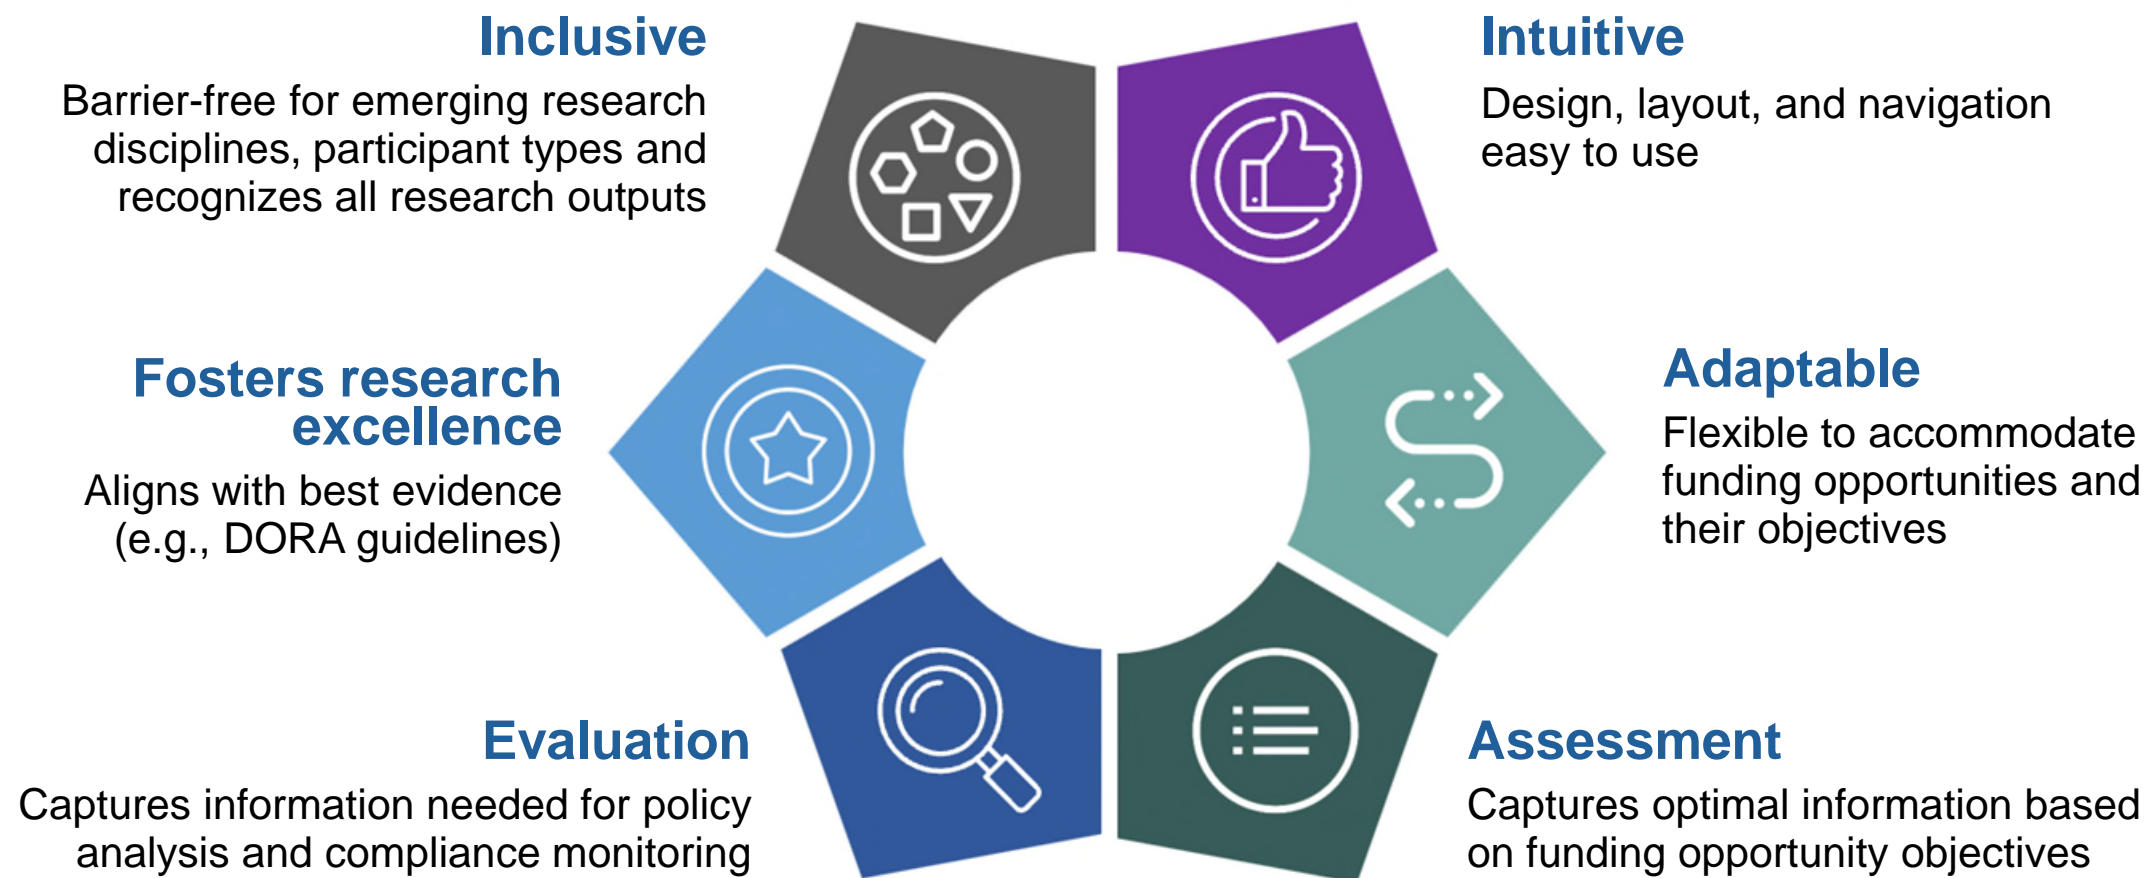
Inclusive
Barrier-free for emerging research disciplines, participant types and recognizes all research outputs

Intuitive
Design, layout, and navigation easy to use

Fosters research excellence
Aligns with best evidence (e.g., DORA guidelines)

Adaptable
Flexible to accommodate funding opportunities and their objectives

Evaluation
Captures information needed for policy analysis and compliance monitoring

Assessment
Captures optimal information based on funding opportunity objectives